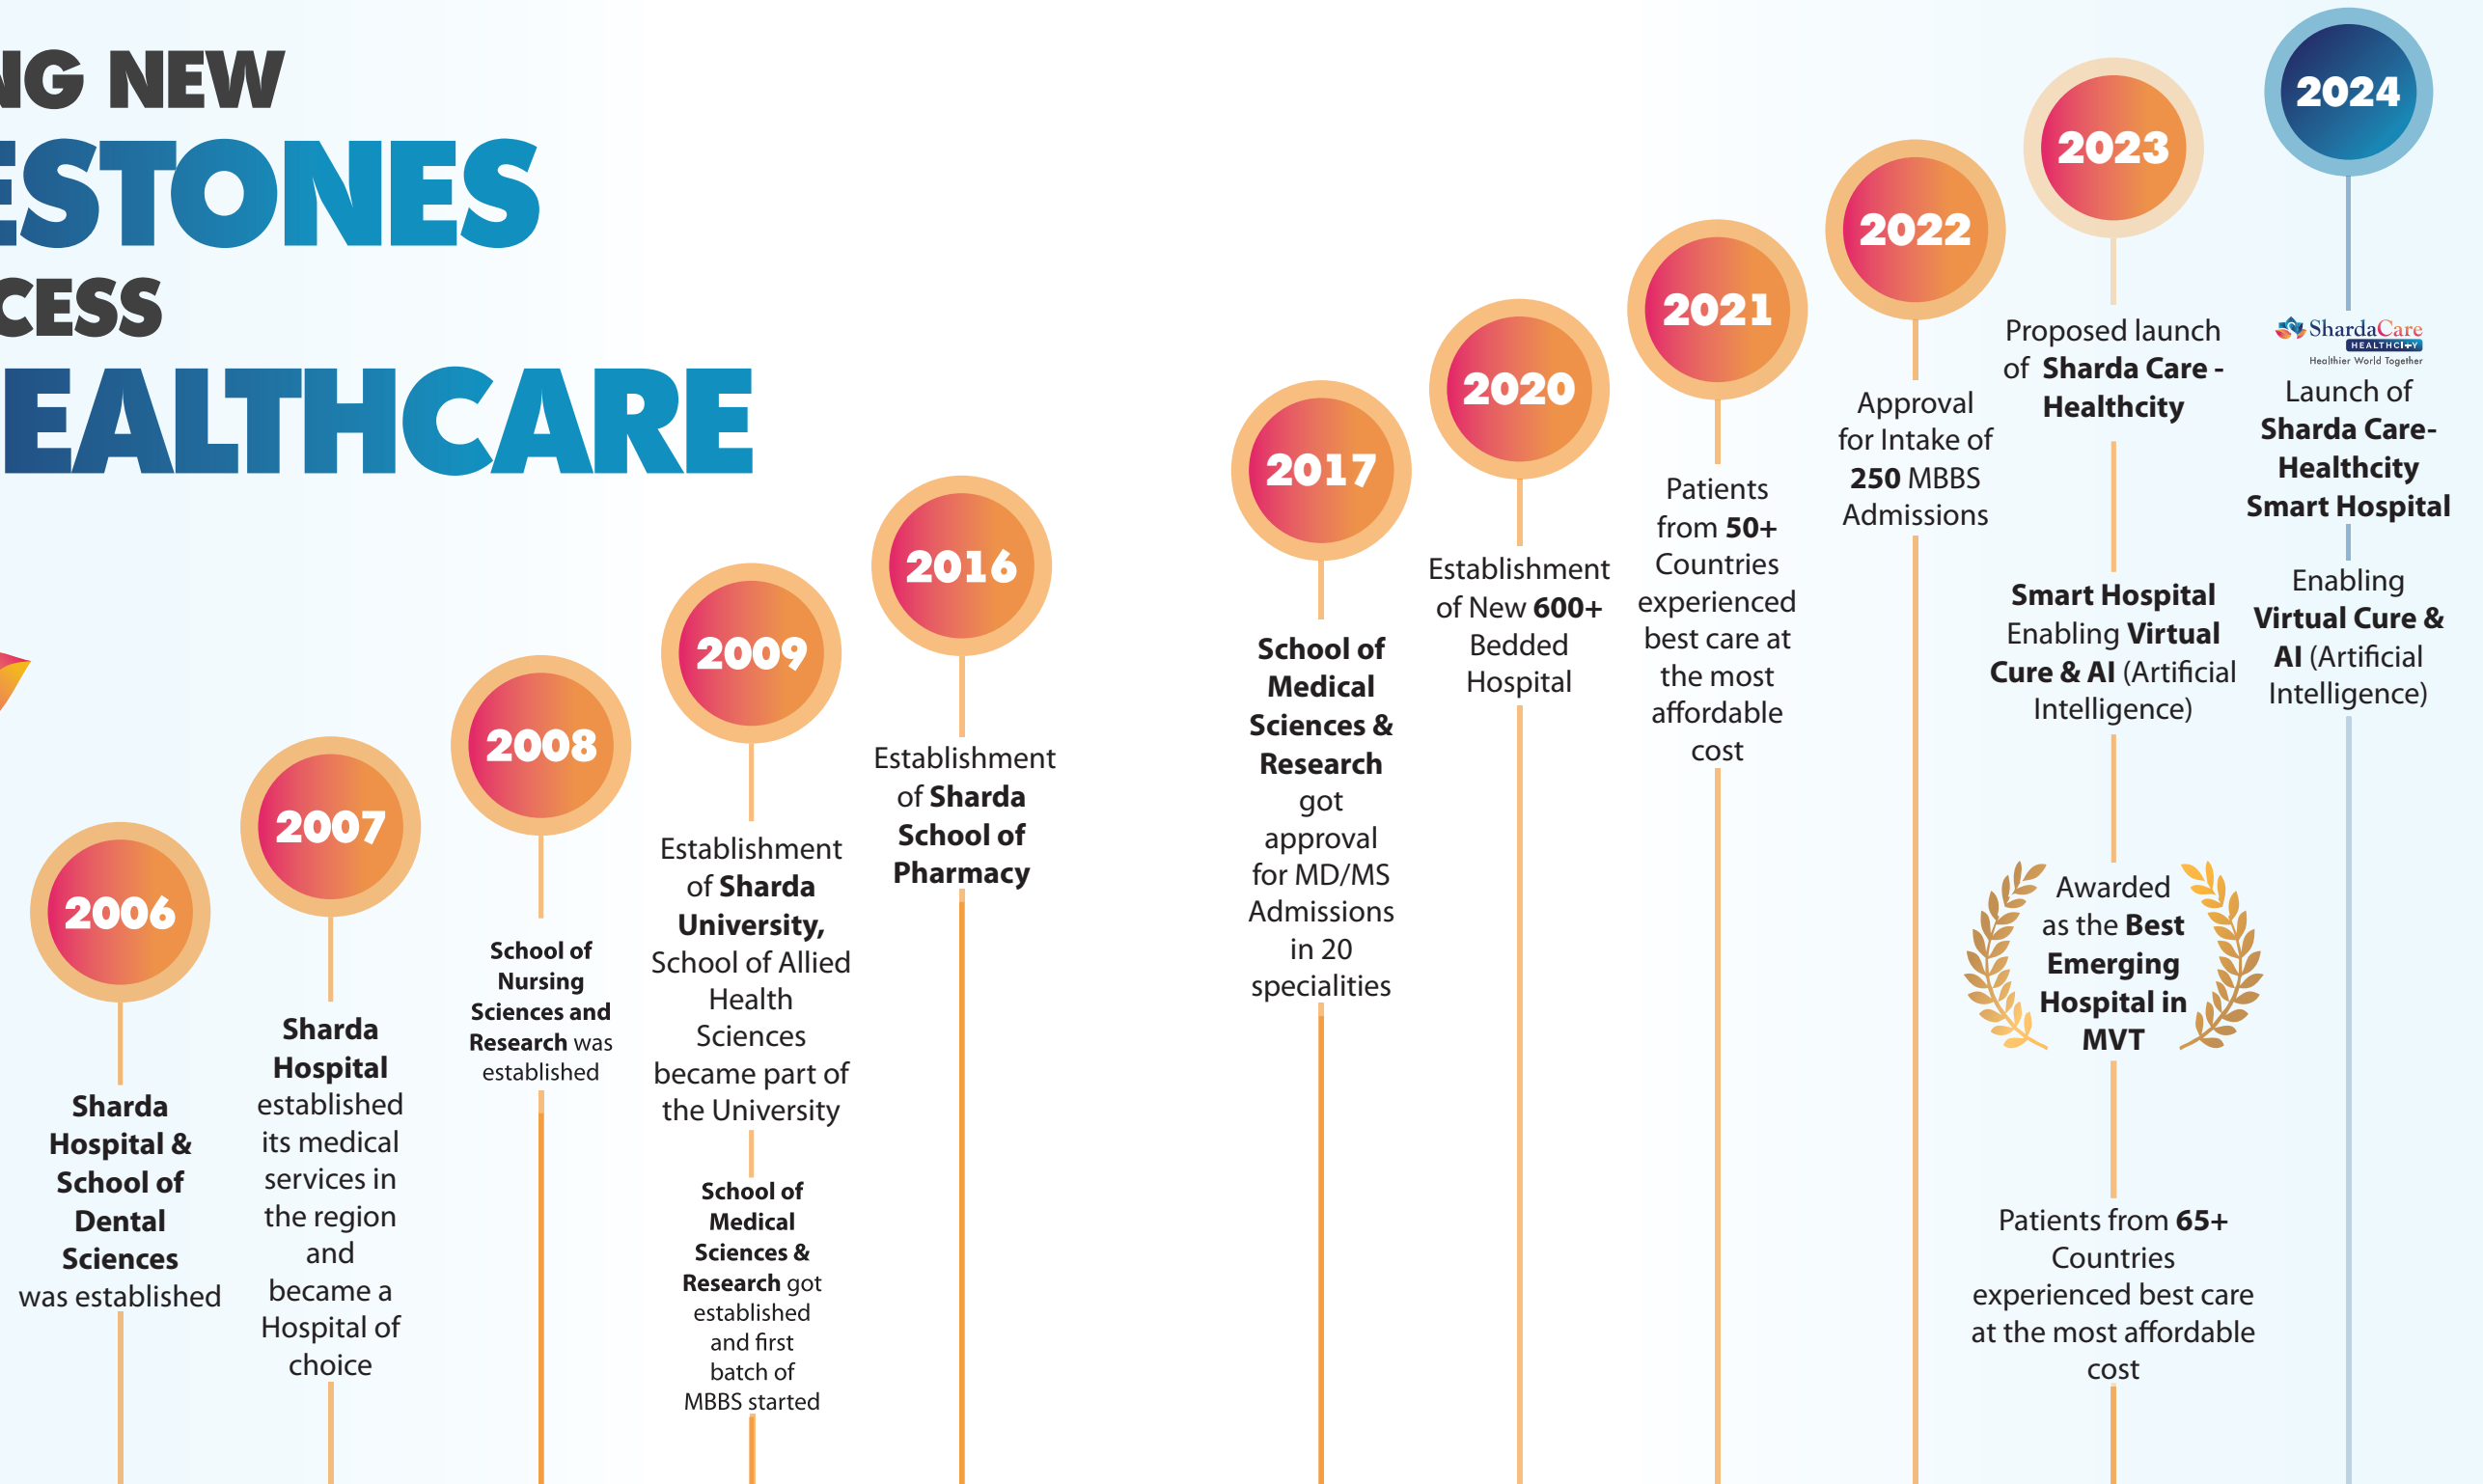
NG NEW
ESTONES
CESS
EALTHCARE

2006
Sharda Hospital & School of Dental Sciences was established

2007
Sharda Hospital established its medical services in the region and became a Hospital of choice

2008
School of Nursing Sciences and Research was established

2009
Establishment of Sharda University, School of Allied Health Sciences became part of the University

School of Medical Sciences & Research got established and first batch of MBBS started

2016
Establishment of Sharda School of Pharmacy

2017
School of Medical Sciences & Research got approval for MD/MS Admissions in 20 specialities

2020
Establishment of New 600+ Bedded Hospital

2021
Patients from 50+ Countries experienced best care at the most affordable cost

2022
Approval for Intake of 250 MBBS Admissions

2023
Proposed launch of Sharda Care - Healthcity

Smart Hospital Enabling Virtual Cure & AI (Artificial Intelligence)

Awarded as the Best Emerging Hospital in MVT

Patients from 65+ Countries experienced best care at the most affordable cost

2024
ShardaCare HEALTHCITY Healthier World Together
Launch of Sharda Care-Healthcity Smart Hospital

Enabling Virtual Cure & AI (Artificial Intelligence)